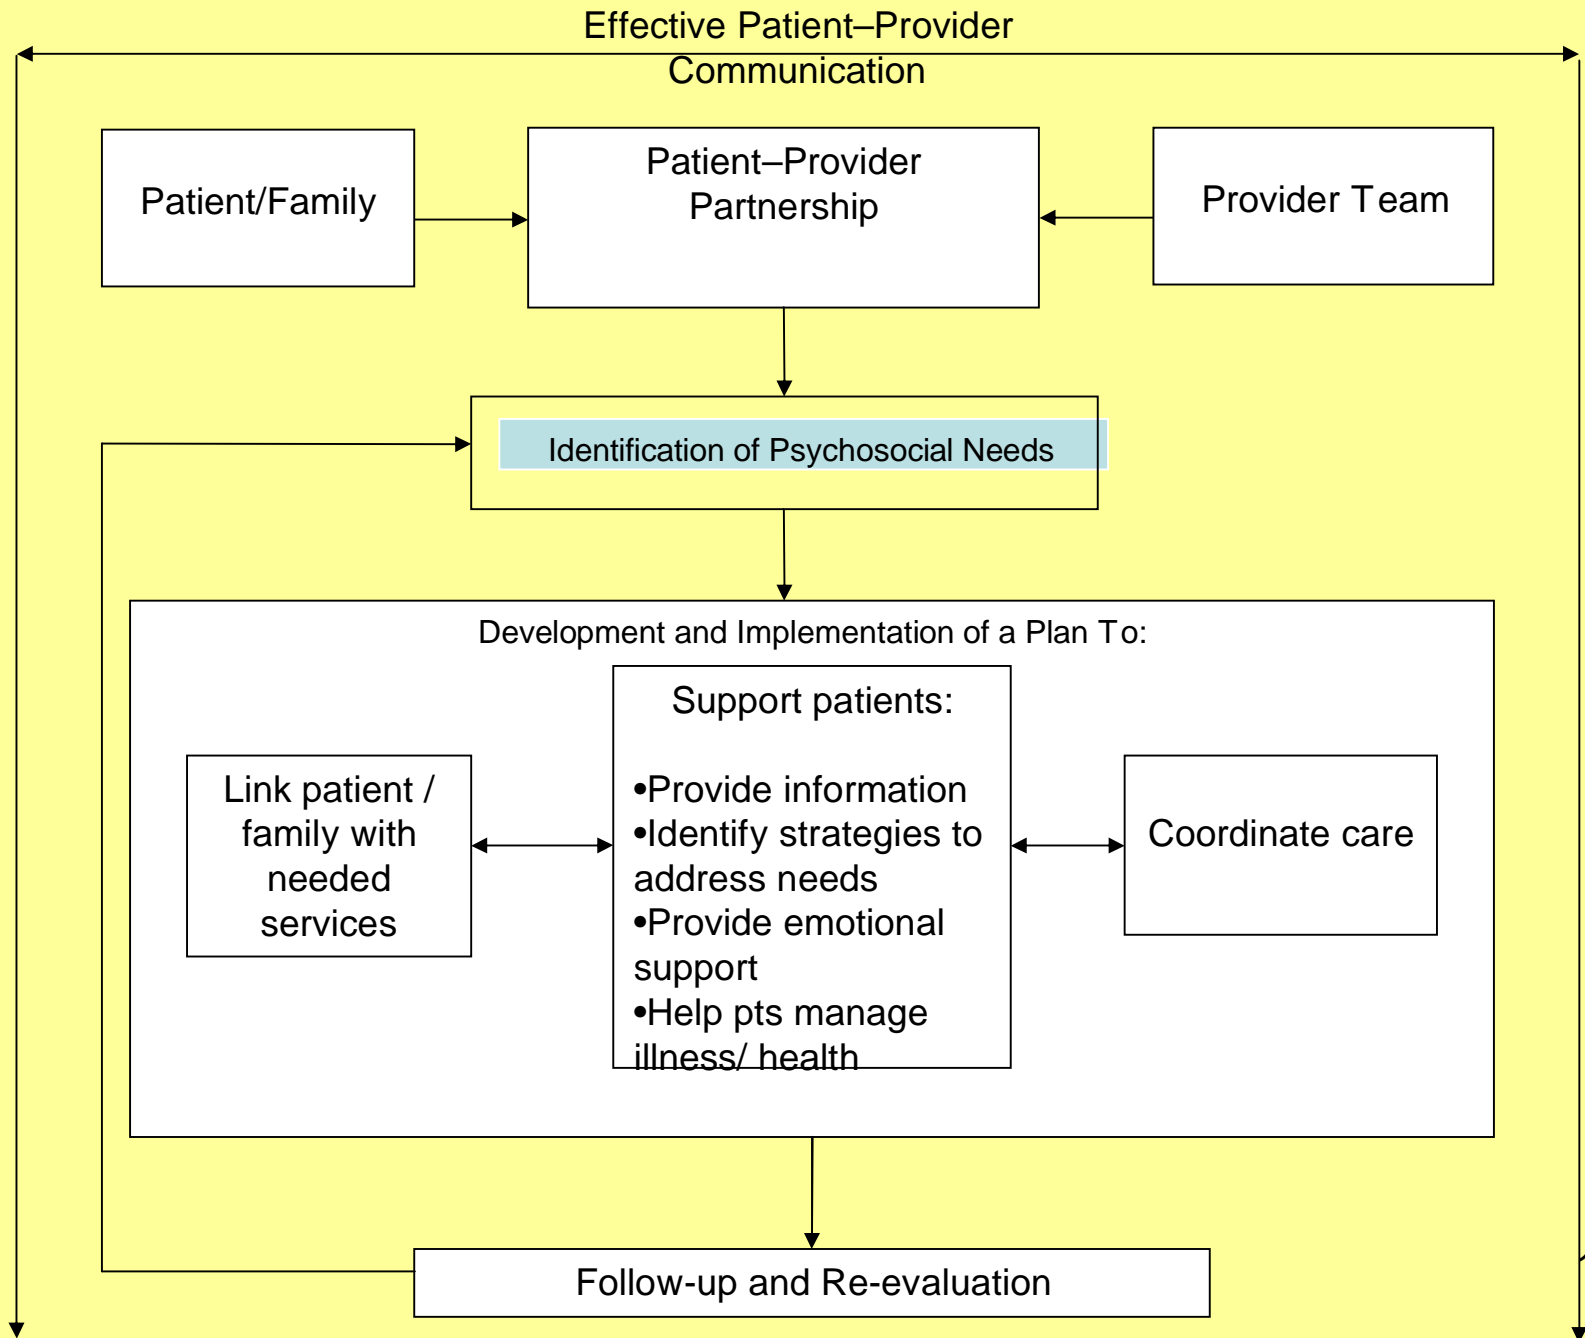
Effective Patient–Provider Communication

Patient/Family

Patient–Provider Partnership

Provider Team

Identification of Psychosocial Needs

Development and Implementation of a Plan To:

Support patients:

•Provide information
•Identify strategies to address needs
•Provide emotional support
•Help pts manage illness/ health

Link patient / family with needed services

Coordinate care

Follow-up and Re-evaluation